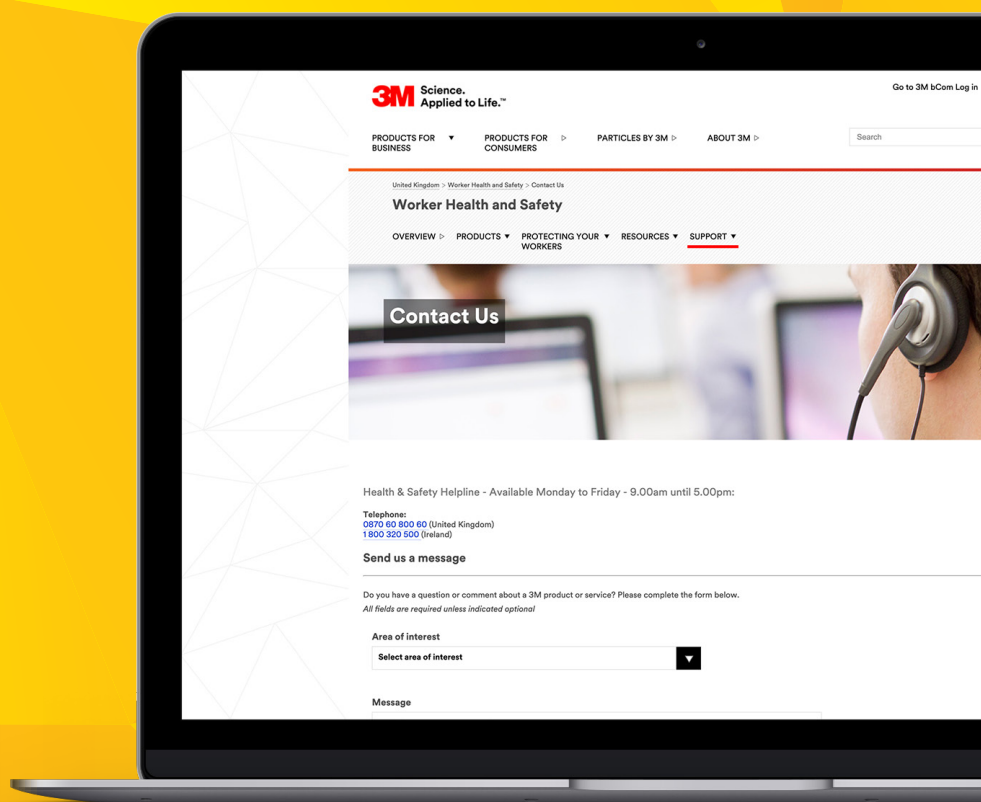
3M Science. Applied to Life.™

Go to 3M bCom Log in

PRODUCTS FOR BUSINESS ▼ PRODUCTS FOR CONSUMERS ▷ PARTICLES BY 3M ▷ ABOUT 3M ▷

Search

United Kingdom > Worker Health and Safety > Contact Us

Worker Health and Safety

OVERVIEW ▷ PRODUCTS ▼ PROTECTING YOUR WORKERS ▼ RESOURCES ▼ SUPPORT ▼

Contact Us

Health & Safety Helpline - Available Monday to Friday - 9.00am until 5.00pm:

Telephone:
0870 60 800 60 (United Kingdom)
1 800 320 500 (Ireland)

Send us a message

Do you have a question or comment about a 3M product or service? Please complete the form below.
All fields are required unless indicated optional

Area of interest

Select area of interest

Message